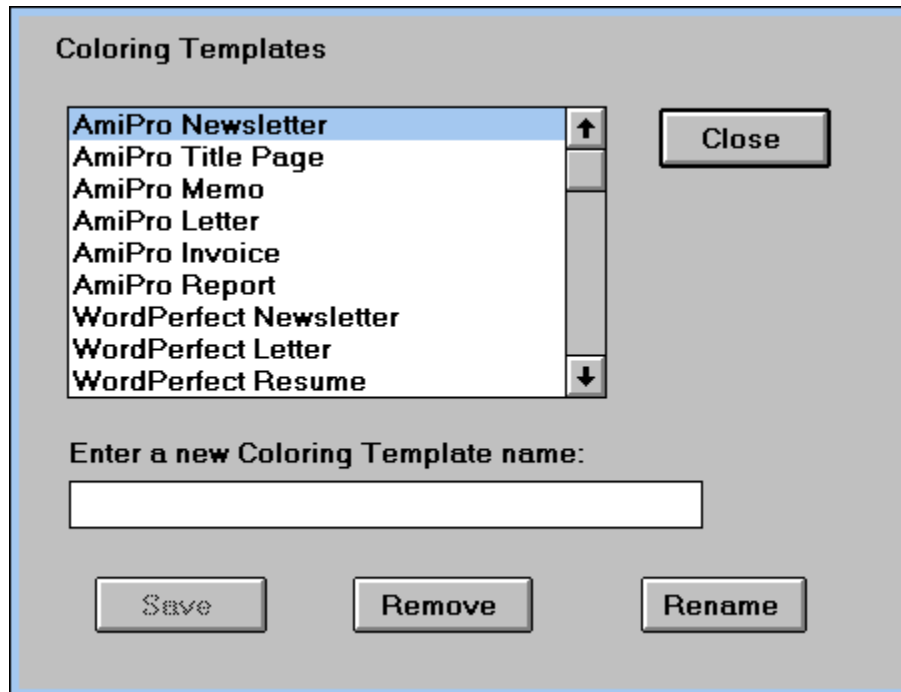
Coloring Templates

AmiPro Newsletter
AmiPro Title Page
AmiPro Memo
AmiPro Letter
AmiPro Invoice
AmiPro Report
WordPerfect Newsletter
WordPerfect Letter
WordPerfect Resume

Close

Enter a new Coloring Template name:

Save

Remove

Rename